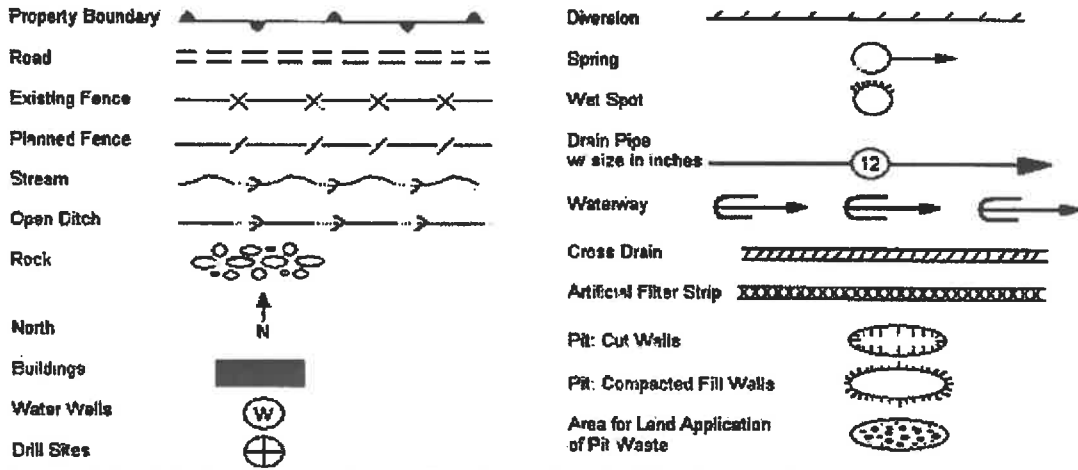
Property Boundary

Road

Existing Fence

Planned Fence

Stream

Open Ditch

Rock

North

N

Buildings

Water Wells

W

Drill Sites

Diversion

Spring

Wet Spot

Drain Pipe
w size in inches

12

Waterway

Cross Drain

Artificial Filter Strip

Pit: Cut Walls

Pit: Compacted Fill Walls

Area for Land Application of Pit Waste